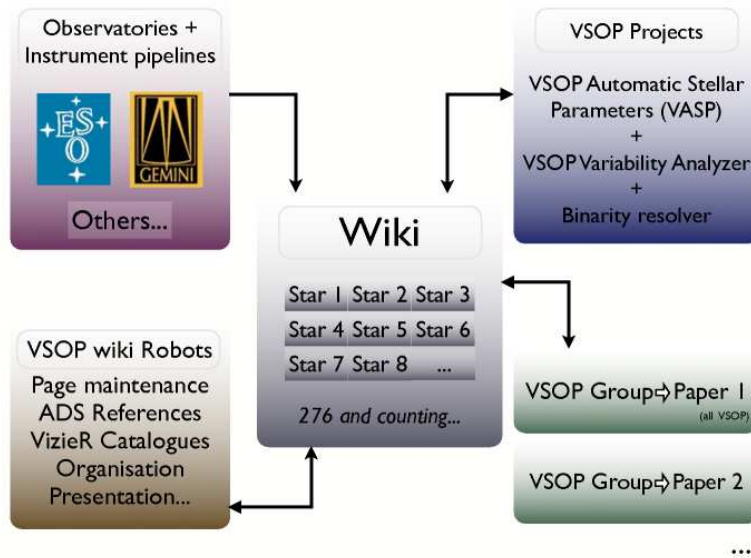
Observatories + Instrument pipelines

ESO

GEMINI

Others...

VSOP Projects

VSOP Automatic Stellar Parameters (VASP)
+
VSOP Variability Analyzer
+
Binarity resolver

Wiki

| Star 1 | Star 2 | Star 3 |
|---|---|---|
| Star 4 | Star 5 | Star 6 |
| Star 7 | Star 8 | ... |

276 and counting...

VSOP wiki Robots

Page maintenance
ADS References
VizieR Catalogues
Organisation
Presentation...

VSOP Group⇨Paper 1 (all VSOP)

VSOP Group⇨Paper 2

...